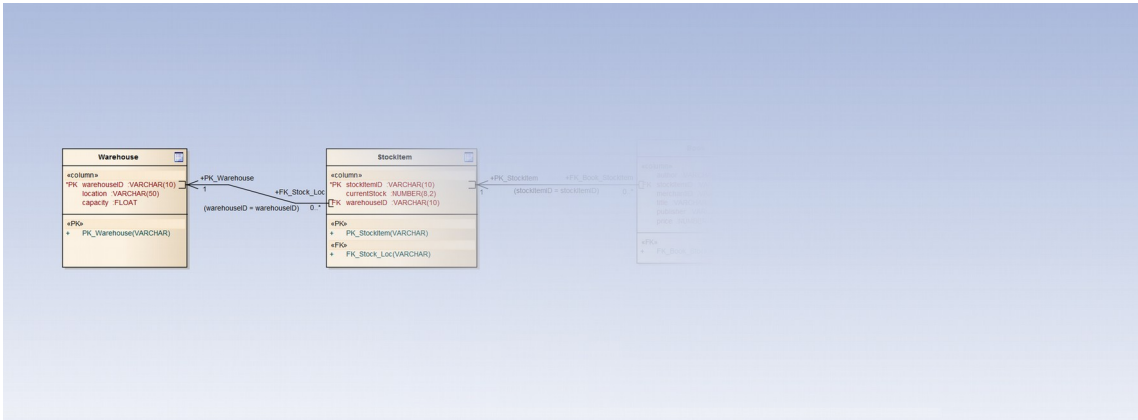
Warehouse

«column»
*PK warehouseID : VARCHAR(10)
location : VARCHAR(50)
capacity : FLOAT

«PK»
+ PK_Warehouse(VARCHAR)

+PK_Warehouse
1

+FK_Stock_Loc
(warehouseID = warehouseID)
0..*

StockItem

«column»
*PK stockItemID : VARCHAR(10)
currentStock : NUMBER(6,2)
FK warehouseID : VARCHAR(10)

«PK»
+ PK_StockItem(VARCHAR)
«FK»
+ FK_Stock_Loc(VARCHAR)

+PK_StockItem
1
+FK_Stock_StockItem
(stockItemID = stockItemID)
0..*

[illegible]